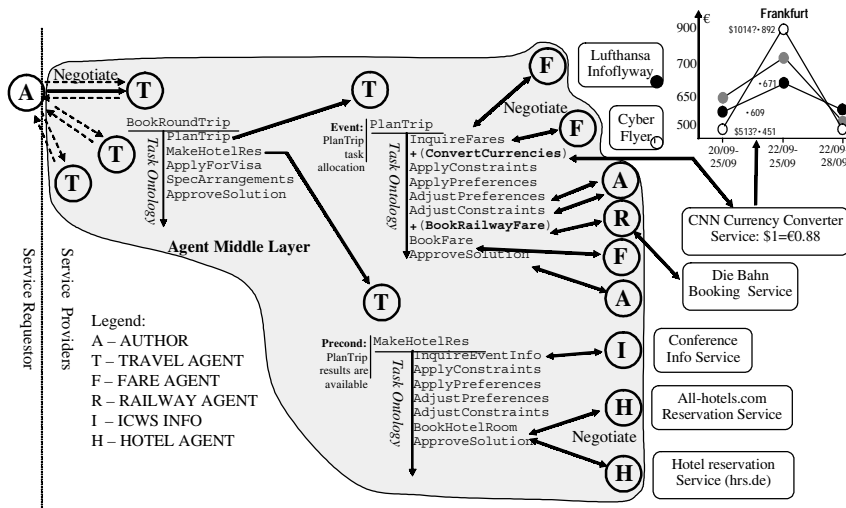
A
Negotiate
T
T
T
BookRoundTrip
PlanTrip
MakeHotelRes
ApplyForVisa
SpecArrangements
ApproveSolution
Task Ontology
Agent Middle Layer

T
Event: PlanTrip task allocation
PlanTrip
InquireFares
+(ConvertCurrencies)
ApplyConstraints
ApplyPreferences
AdjustPreferences
AdjustConstraints
+(BookRailwayFare)
BookFare
ApproveSolution
Task Ontology

F
Negotiate
F
A
R
F
A

Lufthansa Infoflyway
Cyber Flyer

Frankfurt
€
900
700
650
500
$1014?• 892
• 671
• 609
$513?• 451
20/09-25/09
22/09-25/09
22/09-28/09

CNN Currency Converter Service: $1=€0.88
Die Bahn Booking Service

T
Precond: PlanTrip results are available
MakeHotelRes
InquireEventInfo
ApplyConstraints
ApplyPreferences
AdjustPreferences
AdjustConstraints
BookHotelRoom
ApproveSolution
Task Ontology

I
H
Negotiate
H

Conference Info Service
All-hotels.com Reservation Service
Hotel reservation Service (hrs.de)

Service Requestor
Service Providers

Legend:
A – AUTHOR
T – TRAVEL AGENT
F – FARE AGENT
R – RAILWAY AGENT
I – ICWS INFO
H – HOTEL AGENT